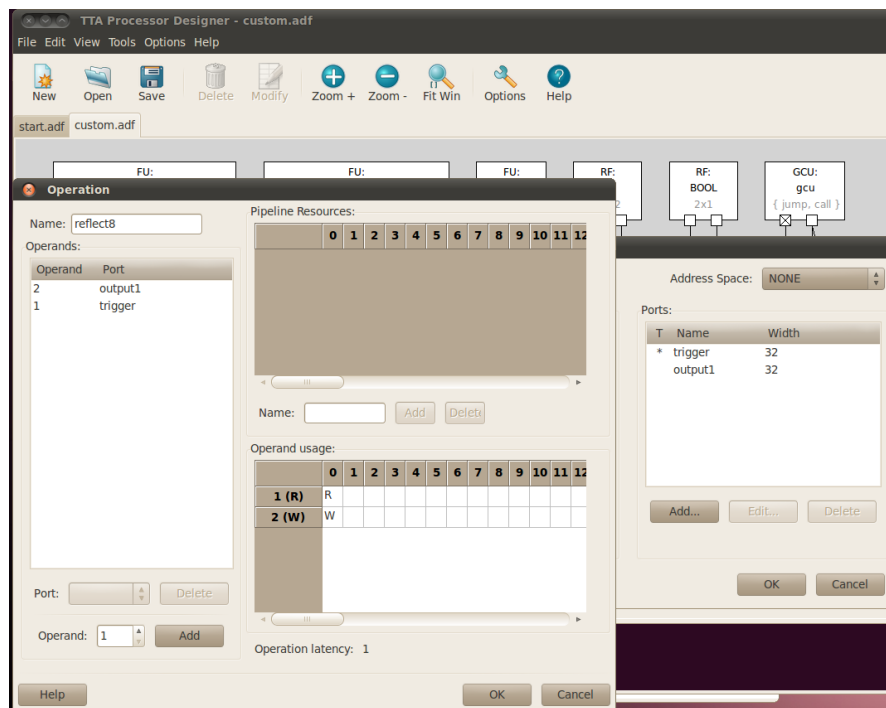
TTA Processor Designer - custom.adf

File Edit View Tools Options Help

New Open Save Delete Modify Zoom + Zoom - Fit Win Options Help

start.adf custom.adf

FU: FU: FU: RF: RF: BOOL 2x1 GCU: gcu { jump, call }

Operation

Name: reflect8

Operands:

| Operand | Port |
|---|---|
| 2 | output1 |
| 1 | trigger |

Port: Delete

Operand: 1 Add

Pipeline Resources:

| | 0 | 1 | 2 | 3 | 4 | 5 | 6 | 7 | 8 | 9 | 10 | 11 | 12 |
|---|---|---|---|---|---|---|---|---|---|---|---|---|---|

Name: Add Delete

Operand usage:

| | 0 | 1 | 2 | 3 | 4 | 5 | 6 | 7 | 8 | 9 | 10 | 11 | 12 |
|---|---|---|---|---|---|---|---|---|---|---|---|---|---|
| 1 (R) | R | | | | | | | | | | | | |
| 2 (W) | W | | | | | | | | | | | | |

Operation latency: 1

Help OK Cancel

Address Space: NONE

Ports:

| T | Name | Width |
|---|---|---|
| * | trigger | 32 |
| | output1 | 32 |

Add... Edit... Delete

OK Cancel